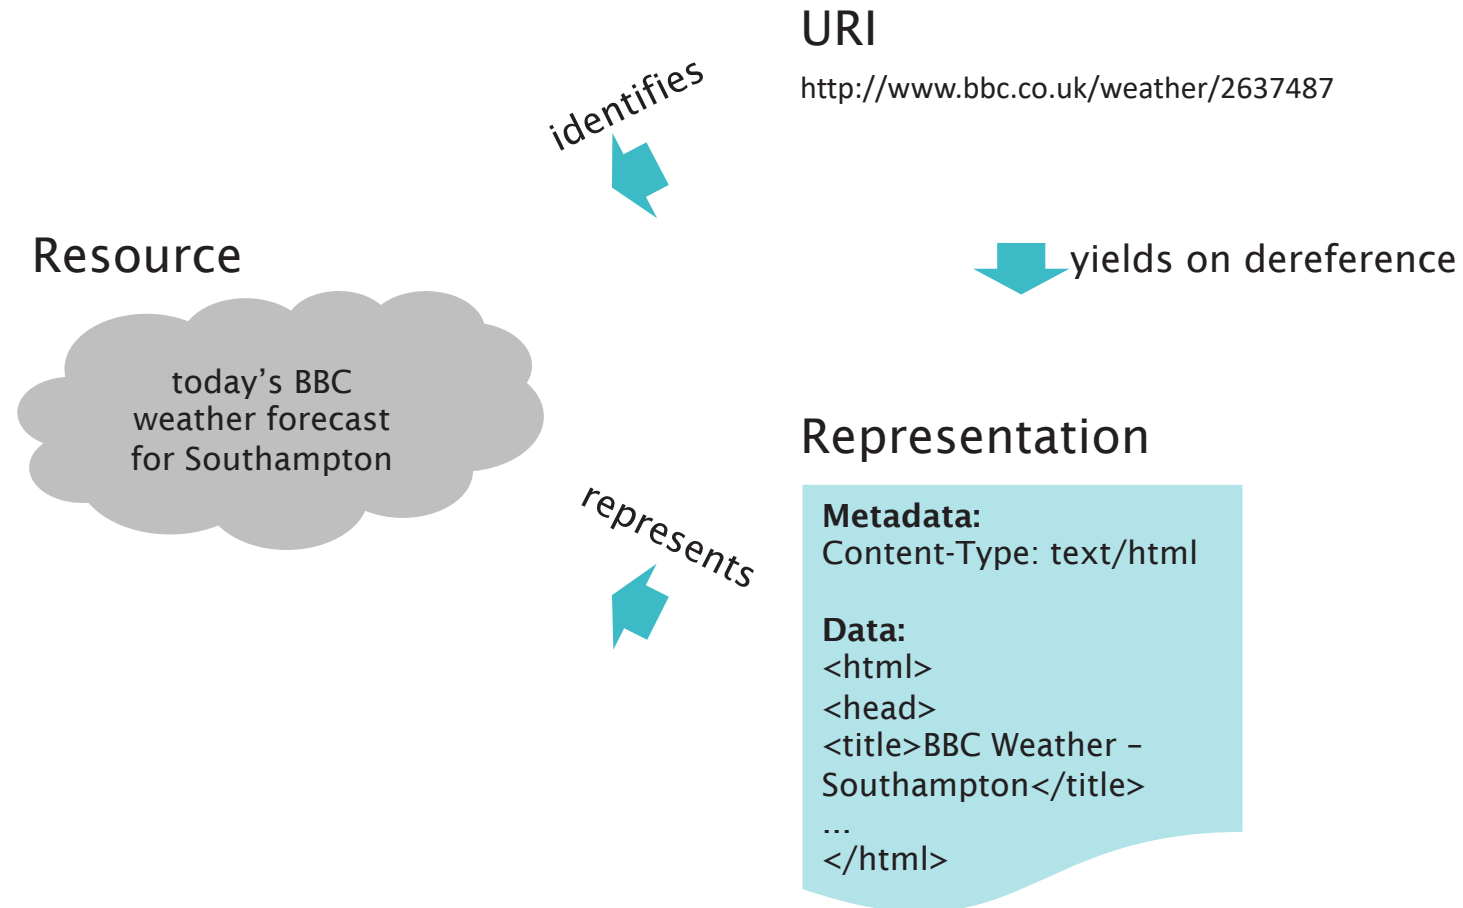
URI

http://www.bbc.co.uk/weather/2637487

identifies

Resource

yields on dereference

today’s BBC weather forecast for Southampton

Representation

represents

**Metadata:**
Content-Type: text/html

**Data:**
<html>
<head>
<title>BBC Weather – Southampton</title>
...
</html>